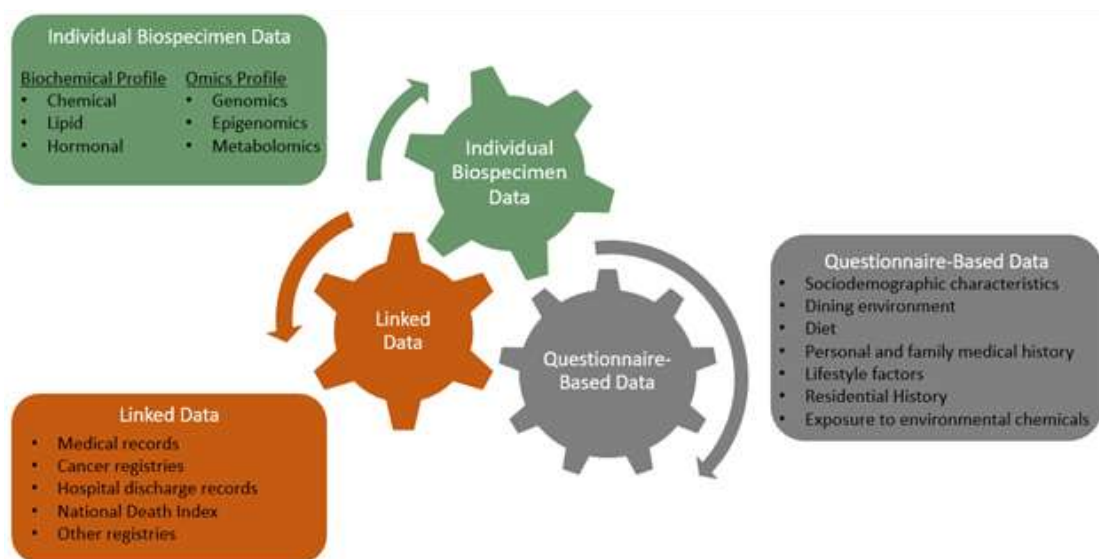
Individual Biospecimen Data

Biochemical Profile
- Chemical
- Lipid
- Hormonal

Omics Profile
- Genomics
- Epigenomics
- Metabolomics

Individual Biospecimen Data

Linked Data

Questionnaire-Based Data

Questionnaire-Based Data
- Sociodemographic characteristics
- Dining environment
- Diet
- Personal and family medical history
- Lifestyle factors
- Residential History
- Exposure to environmental chemicals

Linked Data
- Medical records
- Cancer registries
- Hospital discharge records
- National Death Index
- Other registries